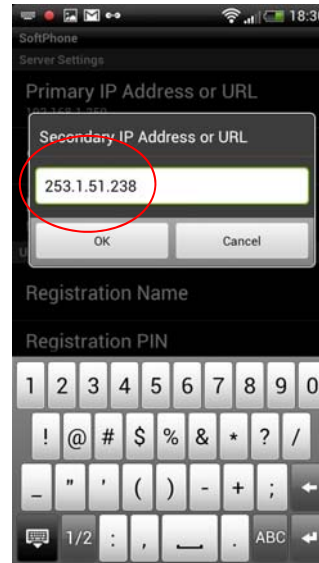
18:3

SoftPhone

Server Settings

Primary IP Address or URL

192.168.1.250

Secondary IP Address or URL

253.1.51.238

OK

Cancel

Registration Name

Registration PIN

1 2 3 4 5 6 7 8 9 0

! @ # $ % & * ? /

_ " ' ( ) - + ;

1/2 : , ABC